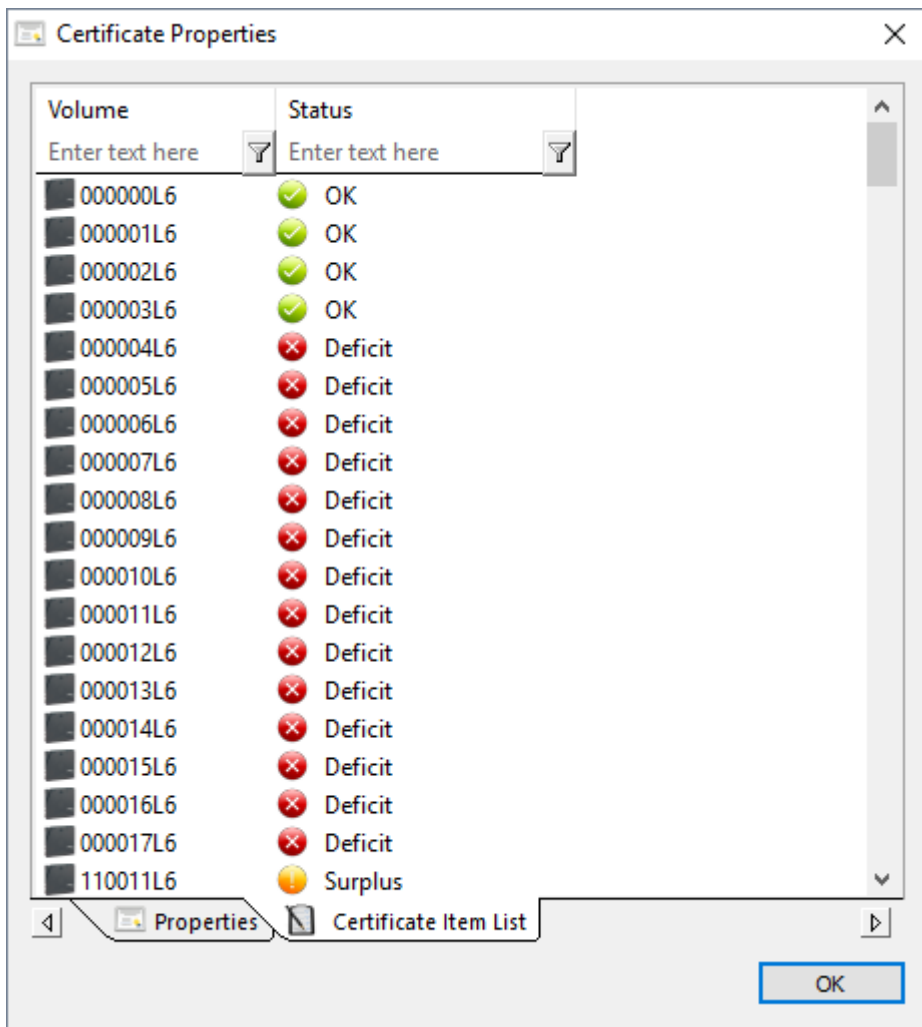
Certificate Properties

| Volume | Status |
|---|---|
| Enter text here | Enter text here |
| 000000L6 | OK |
| 000001L6 | OK |
| 000002L6 | OK |
| 000003L6 | OK |
| 000004L6 | Deficit |
| 000005L6 | Deficit |
| 000006L6 | Deficit |
| 000007L6 | Deficit |
| 000008L6 | Deficit |
| 000009L6 | Deficit |
| 000010L6 | Deficit |
| 000011L6 | Deficit |
| 000012L6 | Deficit |
| 000013L6 | Deficit |
| 000014L6 | Deficit |
| 000015L6 | Deficit |
| 000016L6 | Deficit |
| 000017L6 | Deficit |
| 110011L6 | Surplus |

Properties
Certificate Item List

OK